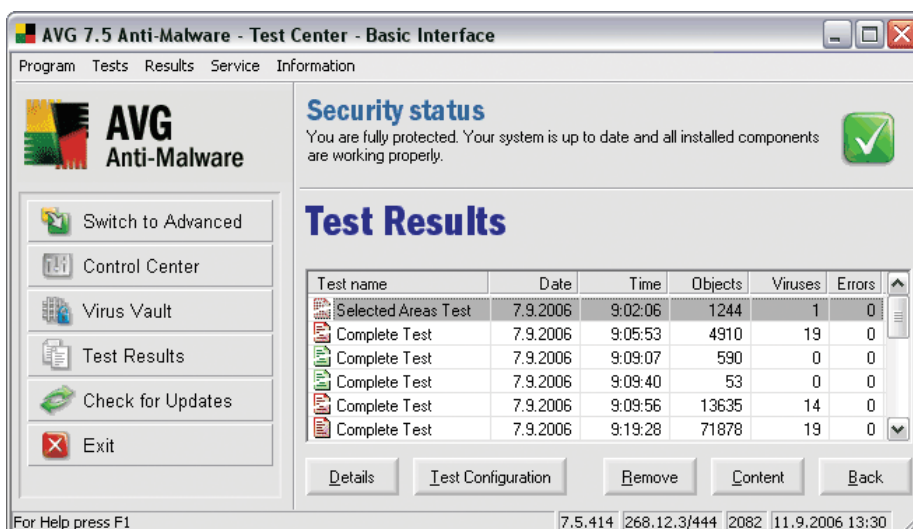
AVG 7.5 Anti-Malware - Test Center - Basic Interface

Program Tests Results Service Information

AVG Anti-Malware

Switch to Advanced
Control Center
Virus Vault
Test Results
Check for Updates
Exit

Security status
You are fully protected. Your system is up to date and all installed components are working properly.

Test Results

| Test name | Date | Time | Objects | Viruses | Errors |
|---|---|---|---|---|---|
| Selected Areas Test | 7.9.2006 | 9:02:06 | 1244 | 1 | 0 |
| Complete Test | 7.9.2006 | 9:05:53 | 4910 | 19 | 0 |
| Complete Test | 7.9.2006 | 9:09:07 | 590 | 0 | 0 |
| Complete Test | 7.9.2006 | 9:09:40 | 53 | 0 | 0 |
| Complete Test | 7.9.2006 | 9:09:56 | 13635 | 14 | 0 |
| Complete Test | 7.9.2006 | 9:19:28 | 71878 | 19 | 0 |

Details Test Configuration Remove Content Back

For Help press F1 7.5.414 268.12.3/444 2082 11.9.2006 13:30